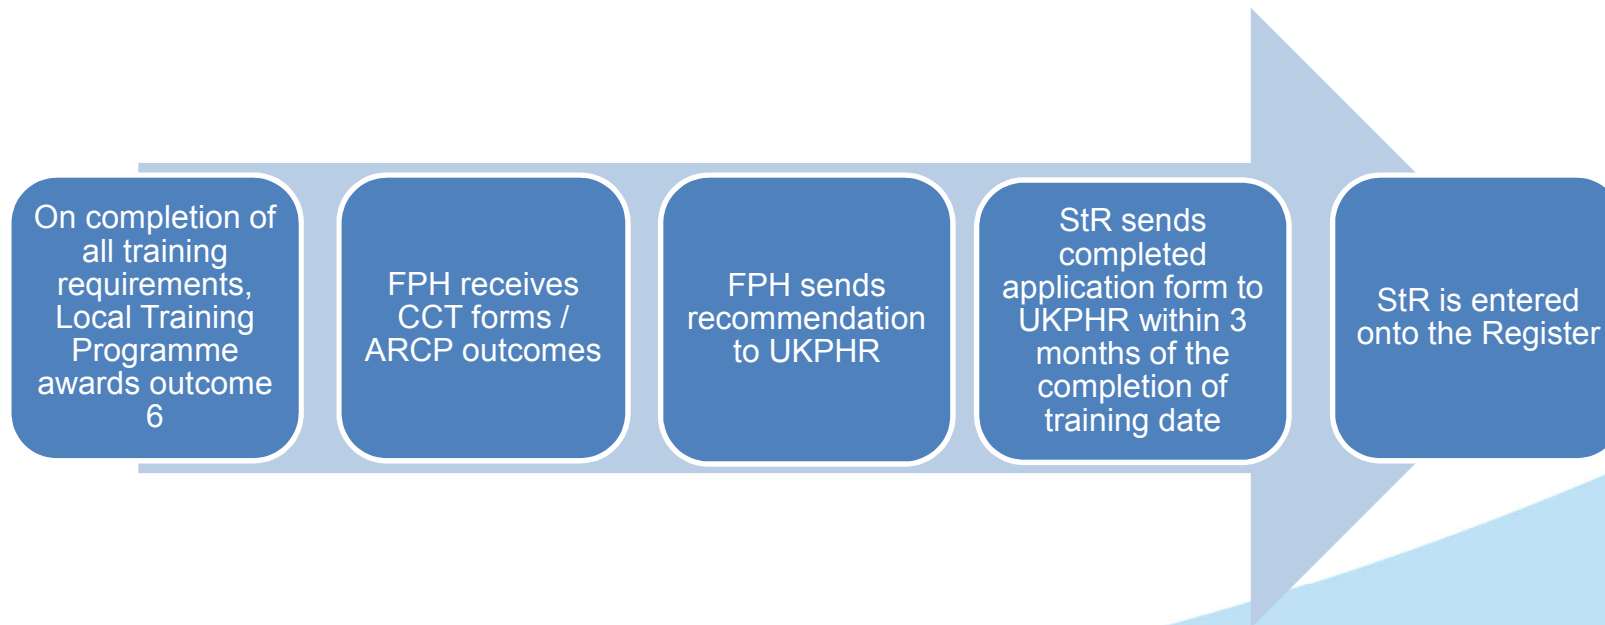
On completion of all training requirements, Local Training Programme awards outcome 6

FPH receives CCT forms / ARCP outcomes

FPH sends recommendation to UKPHR

StR sends completed application form to UKPHR within 3 months of the completion of training date

StR is entered onto the Register